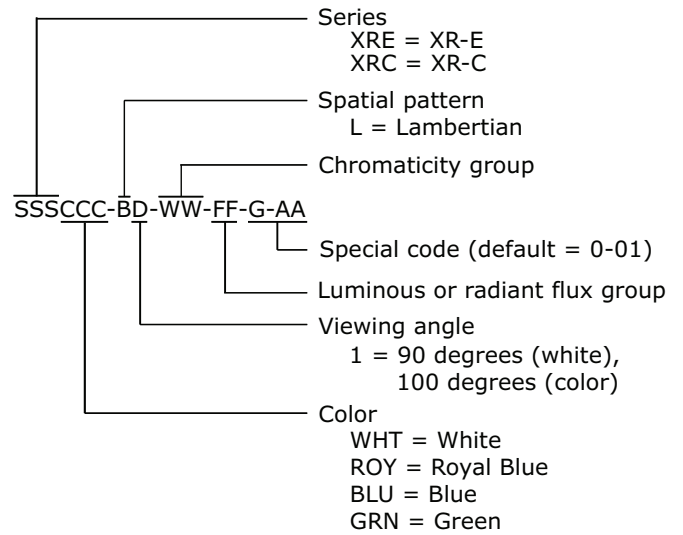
Series
XRE = XR-E
XRC = XR-C

Spatial pattern
L = Lambertian

Chromaticity group

SSSCCC-BD-WW-FF-G-AA

Special code (default = 0-01)

Luminous or radiant flux group

Viewing angle
1 = 90 degrees (white),
100 degrees (color)

Color
WHT = White
ROY = Royal Blue
BLU = Blue
GRN = Green